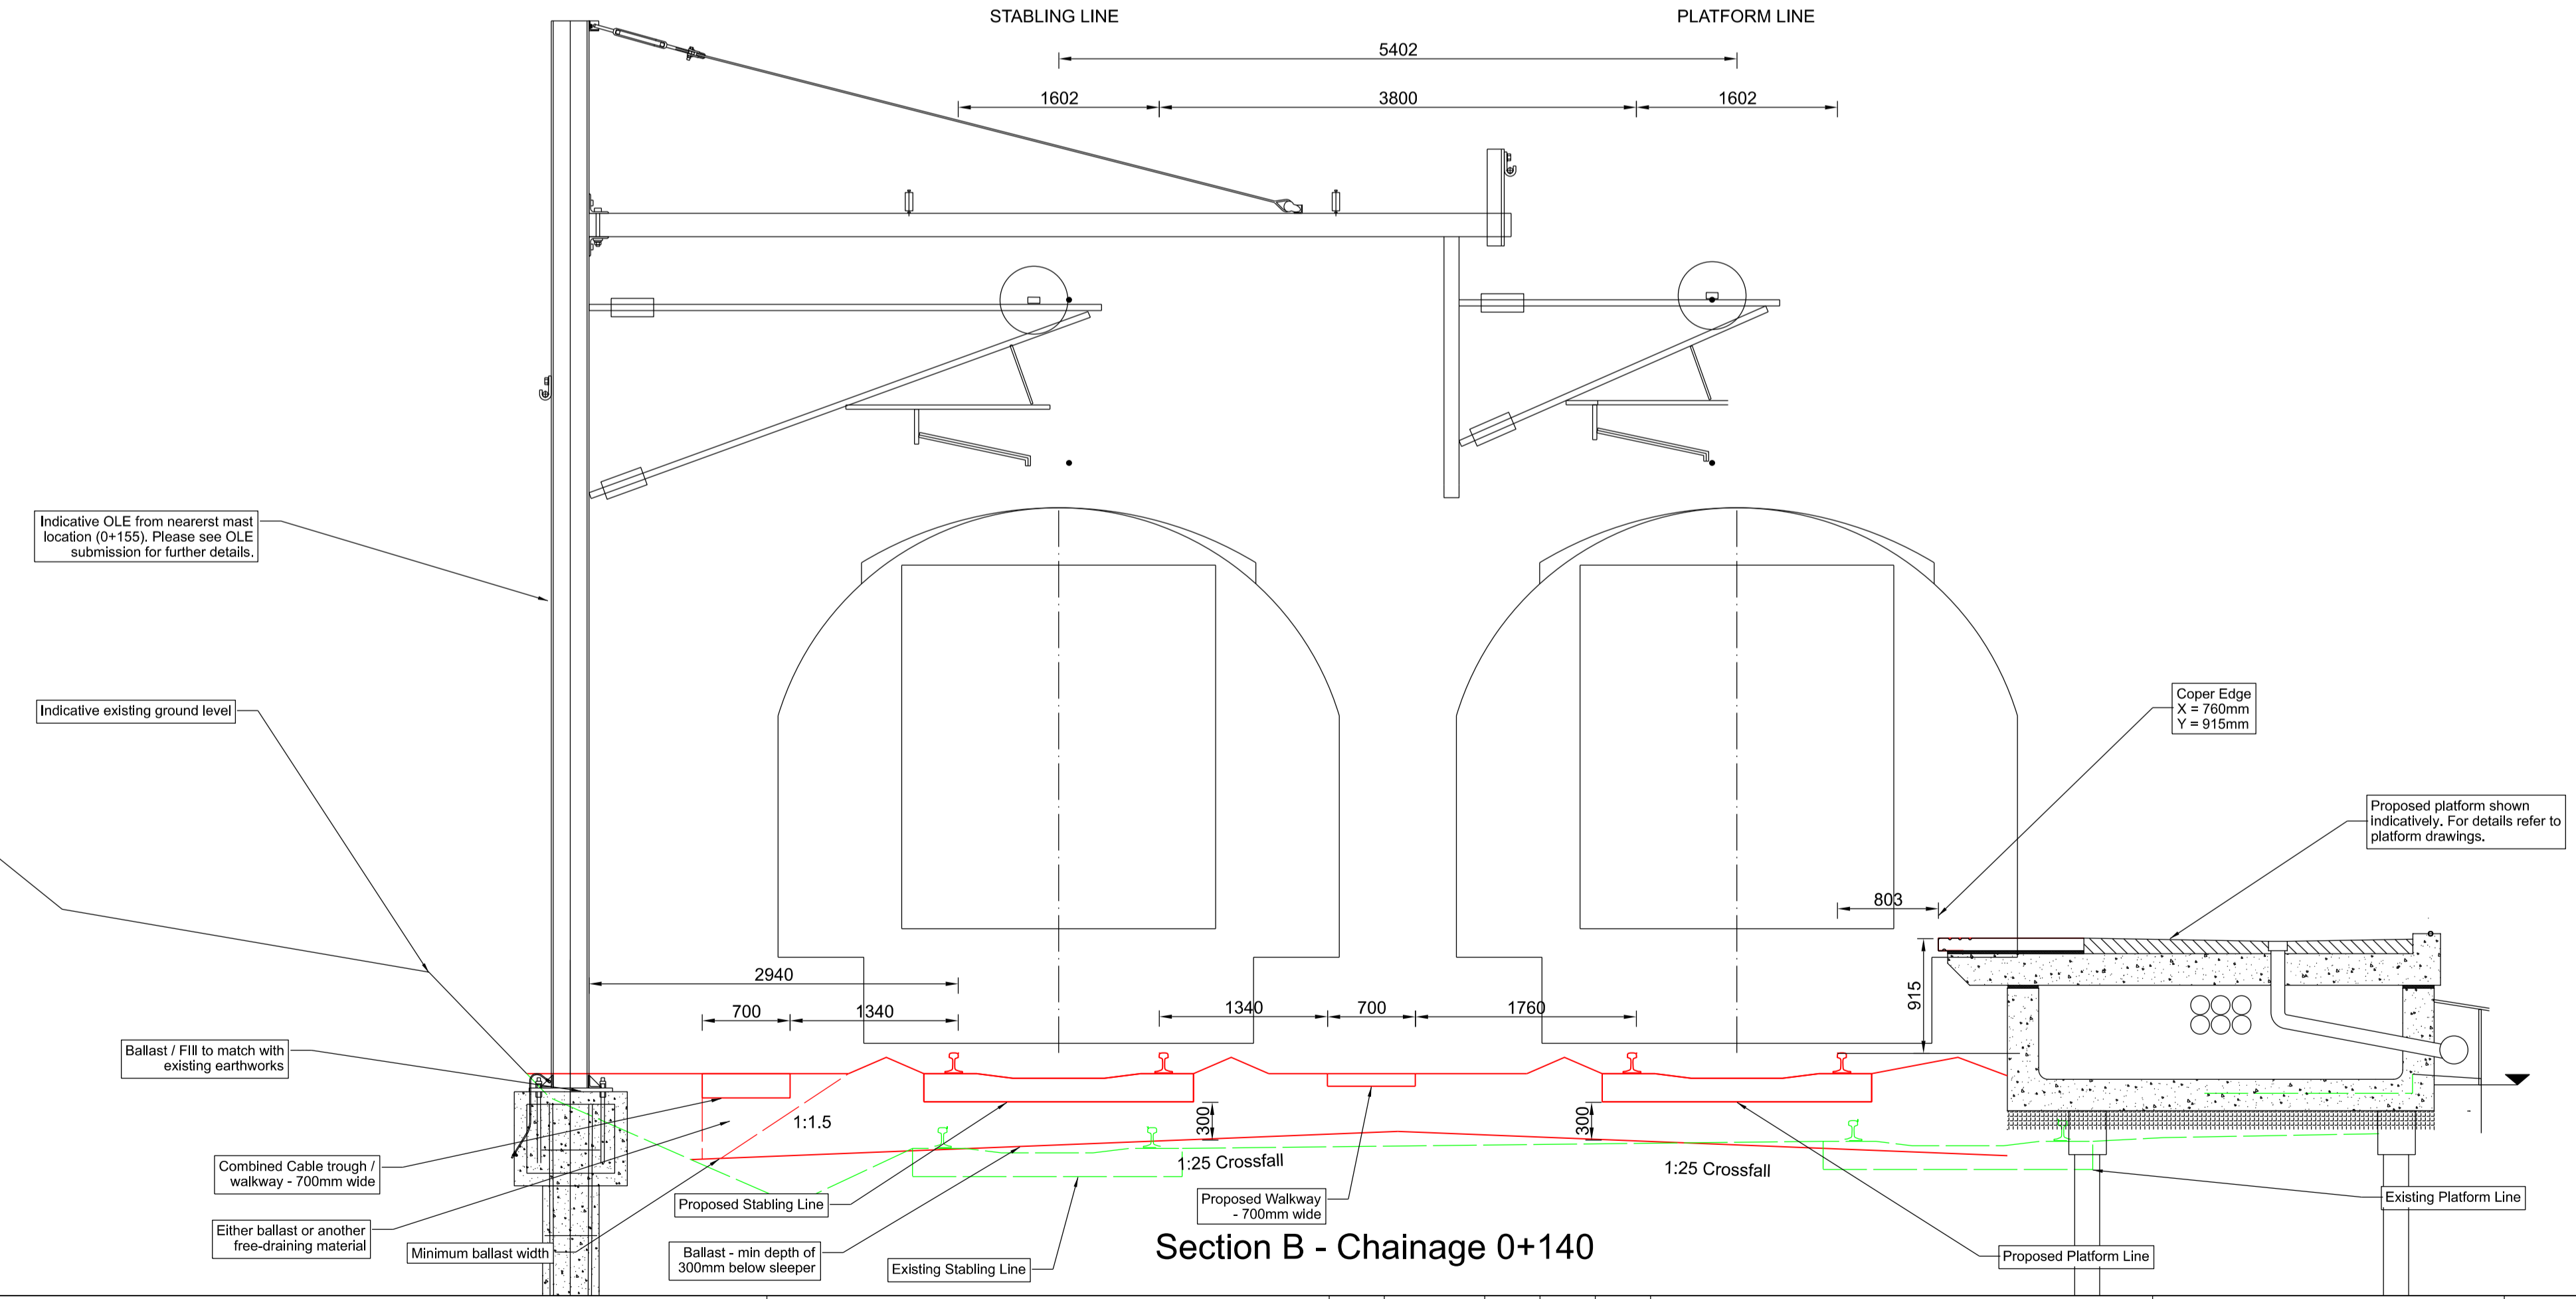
STABLING LINE

PLATFORM LINE

5402

1602

3800

1602

Indicative OLE from nearerst mast location (0+155). Please see OLE submission for further details.

Indicative existing ground level

Coper Edge
X = 760mm
Y = 915mm

Proposed platform shown indicatively. For details refer to platform drawings.

803

915

2940

700

1340

1340

700

1760

Ballast / FIll to match with existing earthworks

1:1.5

300

300

1:25 Crossfall

1:25 Crossfall

Combined Cable trough / walkway - 700mm wide

Either ballast or another free-draining material

Minimum ballast width

Proposed Stabling Line

Ballast - min depth of 300mm below sleeper

Existing Stabling Line

Proposed Walkway - 700mm wide

Section B - Chainage 0+140

Existing Platform Line

Proposed Platform Line